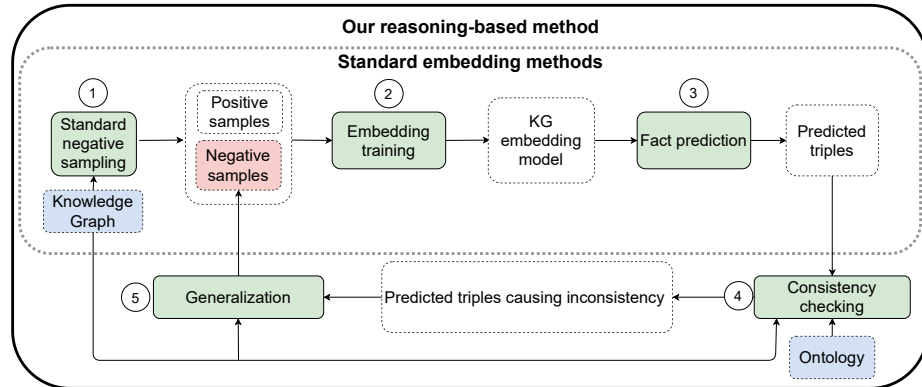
Our reasoning-based method

Standard embedding methods

1

Standard negative sampling

Knowledge Graph

Positive samples

Negative samples

2

Embedding training

KG embedding model

3

Fact prediction

Predicted triples

4

Consistency checking

Ontology

Predicted triples causing inconsistency

5

Generalization